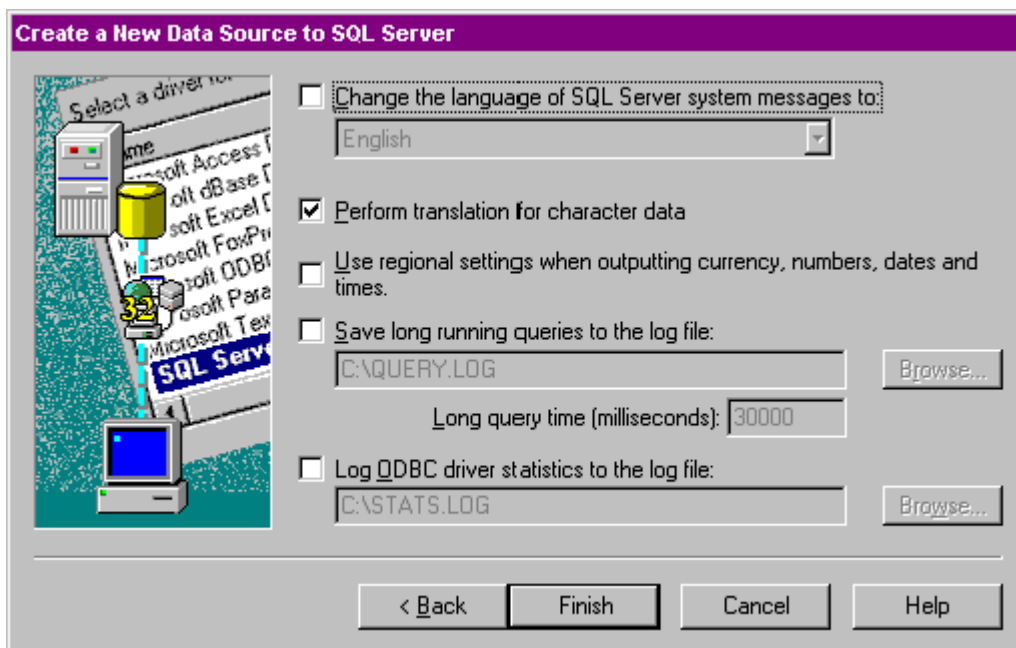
Create a New Data Source to SQL Server

Select a driver fo
ame
osoft Access D
soft dBase D
soft Excel D
icrosoft FoxPr
soft ODB
osoft Para
Microsoft Tex
SQL Serv
32

Change the language of SQL Server system messages to:

English

Perform translation for character data

Use regional settings when outputting currency, numbers, dates and times.

Save long running queries to the log file:

C:\QUERY.LOG

Browse...

Long query time (milliseconds): 30000

Log ODBC driver statistics to the log file:

C:\STATS.LOG

Browse...

< Back

Finish

Cancel

Help